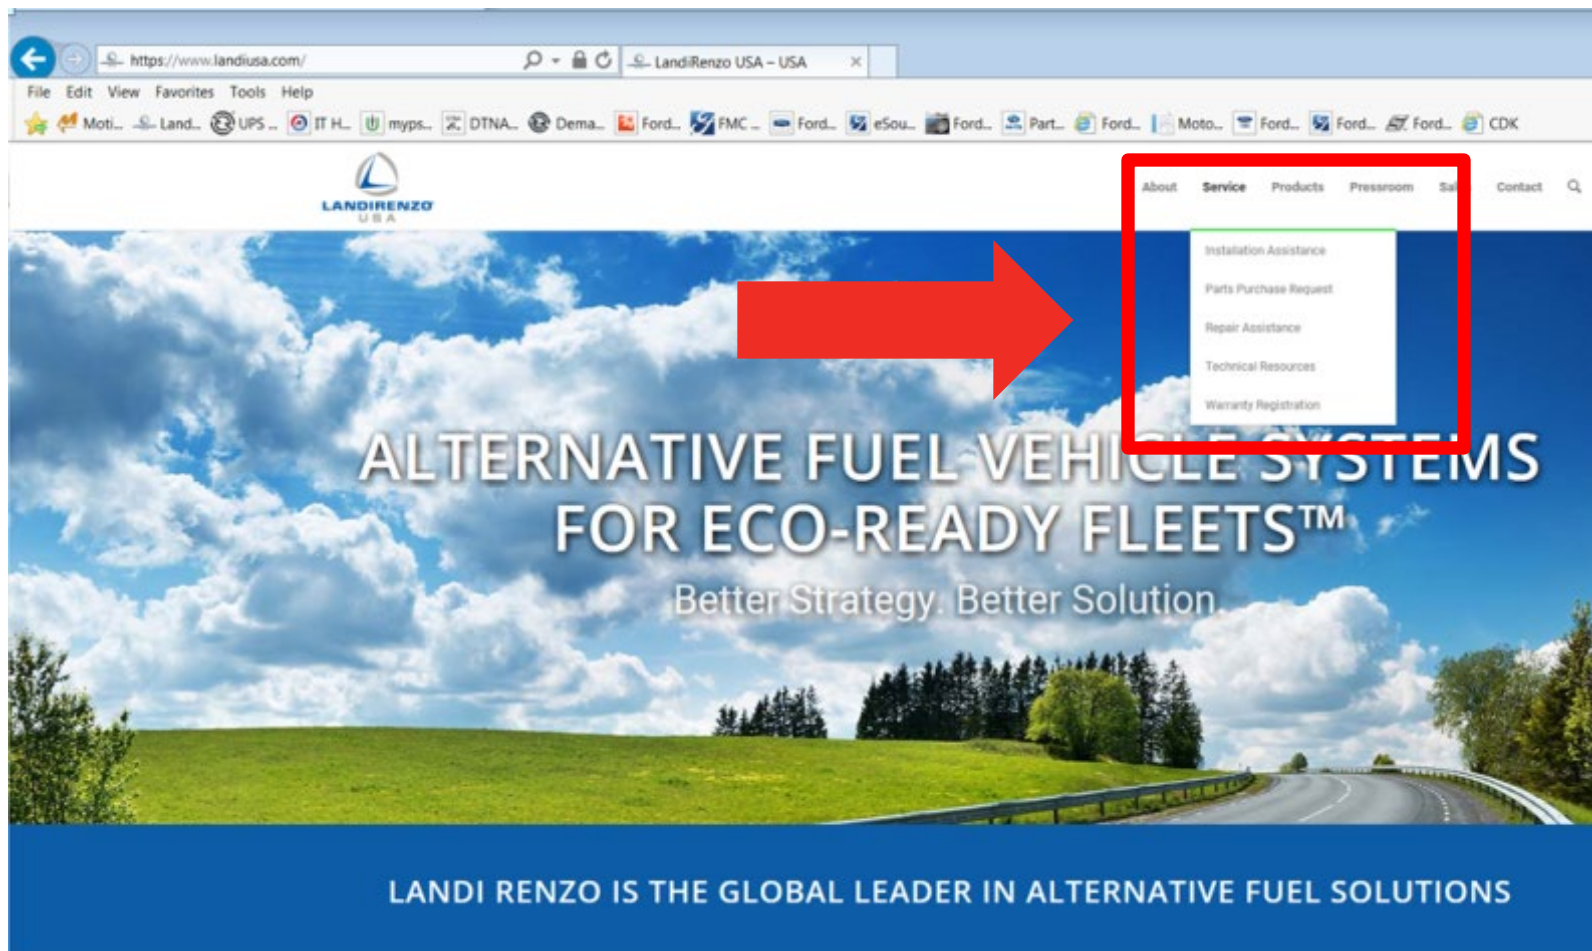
https://www.landiusa.com/

LandiRenzo USA – USA

File Edit View Favorites Tools Help

Moti... Land... UPS ... IT H... myps... DTNA... Dema... Ford... FMC ... Ford... eSou... Ford... Part... Ford... Moto... Ford... Ford... Ford... CDK

LANDIRENZO
USA

About Service Products Pressroom Sal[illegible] Contact

Installation Assistance
Parts Purchase Request
Repair Assistance
Technical Resources
Warranty Registration

ALTERNATIVE FUEL VEHICLE SYSTEMS FOR ECO-READY FLEETS™

Better Strategy. Better Solution

LANDI RENZO IS THE GLOBAL LEADER IN ALTERNATIVE FUEL SOLUTIONS